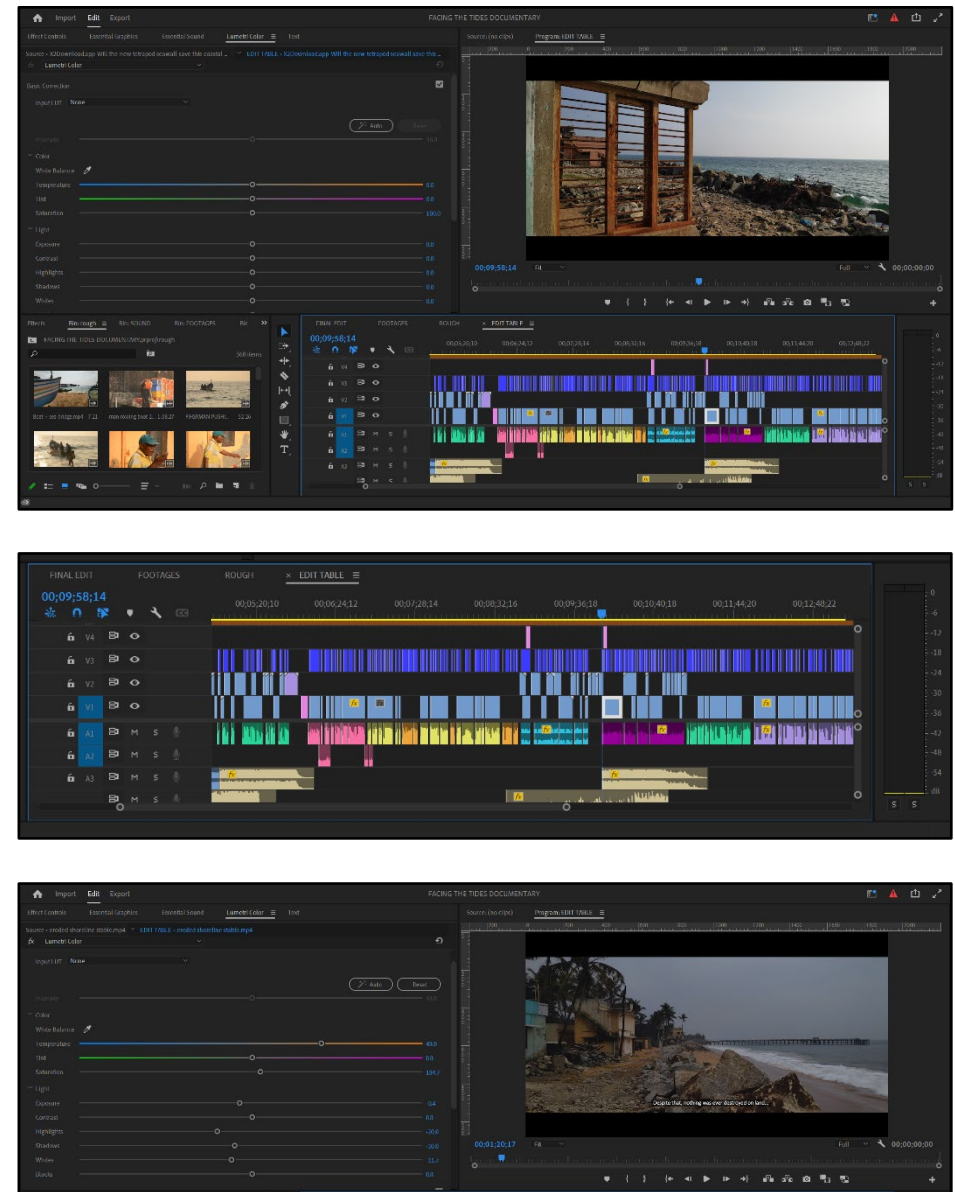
Import Edit Export

FACING THE TIDES DOCUMENTARY

Effect Controls Essential Graphics Essential Sound Lumetri Color ≡ Text

Source - Y2Downloadapp Will the new tetrapod seawall save this coastal ... EDIT TABLE - Y2Downloadapp Will the new tetrapod seawall save the...

Lumetri Color

Basic Correction

Input LUT None

Auto Reset

Intensity

Color

White Balance

Temperature 0.0

Tint 0.0

Saturation 100.0

Light

Exposure 0.0

Contrast 0.0

Highlights 0.0

Shadows 0.0

Whites 0.0

Source: (no clips) Program: EDIT TABLE ≡

00;09;58;14 Fit Full 00;00;00;00

Effects Bin: rough ≡ Bin: SOUND Bin: FOOTAGES Bin

FACING THE TIDES DOCUMENTARY.prproj\rough

300 items

Boat - sea bridge.mp4 7:21 man rowing boat 2... 1:16:27 FASHMAN PUSH... 12:26

FINAL EDIT FOOTAGES ROUGH × EDIT TABLE ≡

00;09;58;14

00;05;20;10 00;06;24;12 00;07;28;14 00;08;32;16 00;09;36;18 00;10;40;18 00;11;44;20 00;12;48;22

V4 V3 V2 V1 A1 A2 A3

M S

FINAL EDIT FOOTAGES ROUGH × EDIT TABLE ≡

00;09;58;14

00;05;20;10 00;06;24;12 00;07;28;14 00;08;32;16 00;09;36;18 00;10;40;18 00;11;44;20 00;12;48;22

V4 V3 V2 V1 A1 A2 A3

M S

0 -6 -12 -18 -24 -30 -36 -42 -48 -54 dB

S S

Import Edit Export

FACING THE TIDES DOCUMENTARY

Effect Controls Essential Graphics Essential Sound Lumetri Color ≡ Text

Source - eroded shoreline stable.mp4 EDIT TABLE - eroded shoreline stable.mp4

Lumetri Color

Input LUT None

Auto Reset

Intensity

Color

White Balance

Temperature 40.0

Tint 0.0

Saturation 104.7

Light

Exposure -0.4

Contrast 0.0

Highlights -20.0

Shadows -20.0

Whites -11.3

Blacks 0.0

Source: (no clips) Program: EDIT TABLE ≡

Despite that, nothing was ever destroyed on land...

00;01;20;17 Fit Full 00;00;00;00